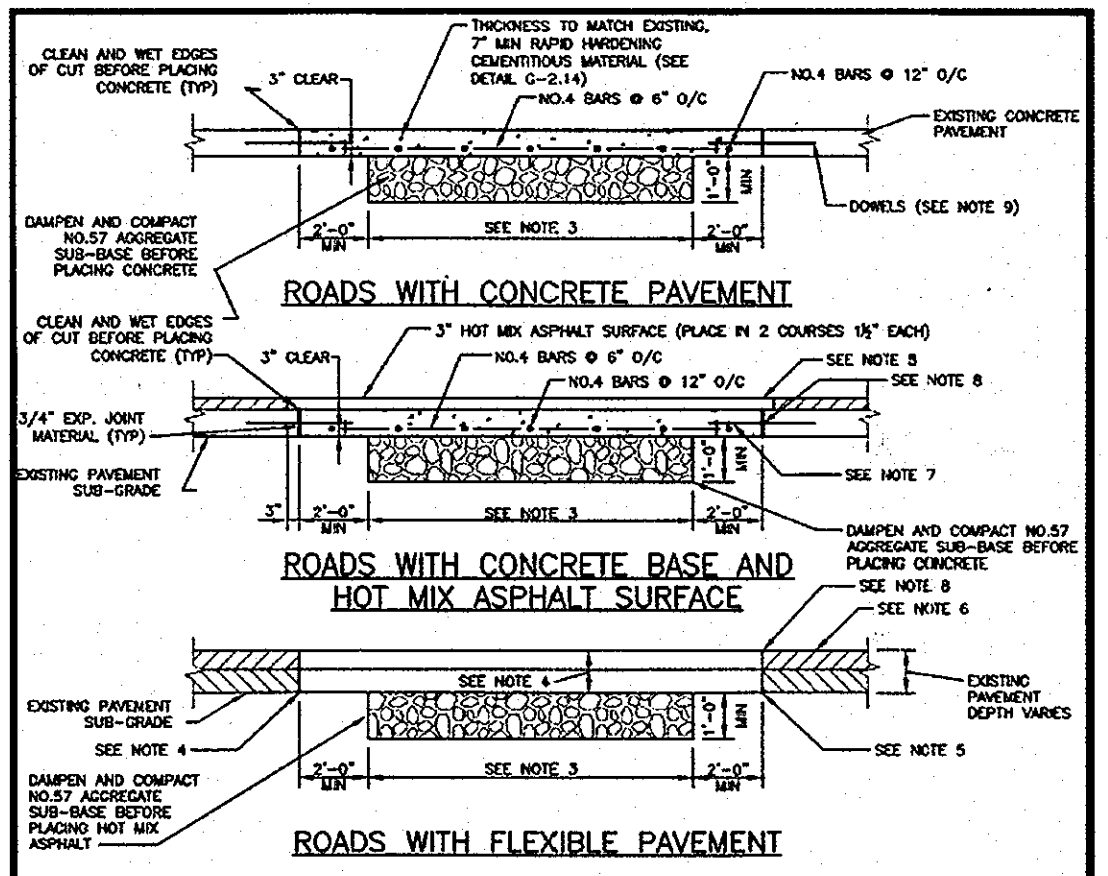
CLEAN AND WET EDGES OF CUT BEFORE PLACING CONCRETE (TYP)

3" CLEAR

THICKNESS TO MATCH EXISTING, 7" MIN RAPID HARDENING CEMENTITIOUS MATERIAL (SEE DETAIL C-2.14)

NO.4 BARS @ 6" O/C

NO.4 BARS @ 12" O/C

EXISTING CONCRETE PAVEMENT

1'-0" MIN

DOWELS (SEE NOTE 9)

DAMPEN AND COMPACT NO.57 AGGREGATE SUB-BASE BEFORE PLACING CONCRETE

2'-0" MIN

SEE NOTE 3

2'-0" MIN

ROADS WITH CONCRETE PAVEMENT

CLEAN AND WET EDGES OF CUT BEFORE PLACING CONCRETE (TYP)

3" CLEAR

3" HOT MIX ASPHALT SURFACE (PLACE IN 2 COURSES 1½" EACH)

NO.4 BARS @ 6" O/C

NO.4 BARS @ 12" O/C

SEE NOTE 5

SEE NOTE 8

3/4" EXP. JOINT MATERIAL (TYP)

EXISTING PAVEMENT SUB-GRADE

1'-0" MIN

SEE NOTE 7

3"

2'-0" MIN

SEE NOTE 3

2'-0" MIN

DAMPEN AND COMPACT NO.57 AGGREGATE SUB-BASE BEFORE PLACING CONCRETE

ROADS WITH CONCRETE BASE AND HOT MIX ASPHALT SURFACE

SEE NOTE 8

SEE NOTE 6

SEE NOTE 4

EXISTING PAVEMENT DEPTH VARIES

EXISTING PAVEMENT SUB-GRADE

1'-0" MIN

SEE NOTE 4

SEE NOTE 5

DAMPEN AND COMPACT NO.57 AGGREGATE SUB-BASE BEFORE PLACING HOT MIX ASPHALT

2'-0" MIN

SEE NOTE 3

2'-0" MIN

ROADS WITH FLEXIBLE PAVEMENT